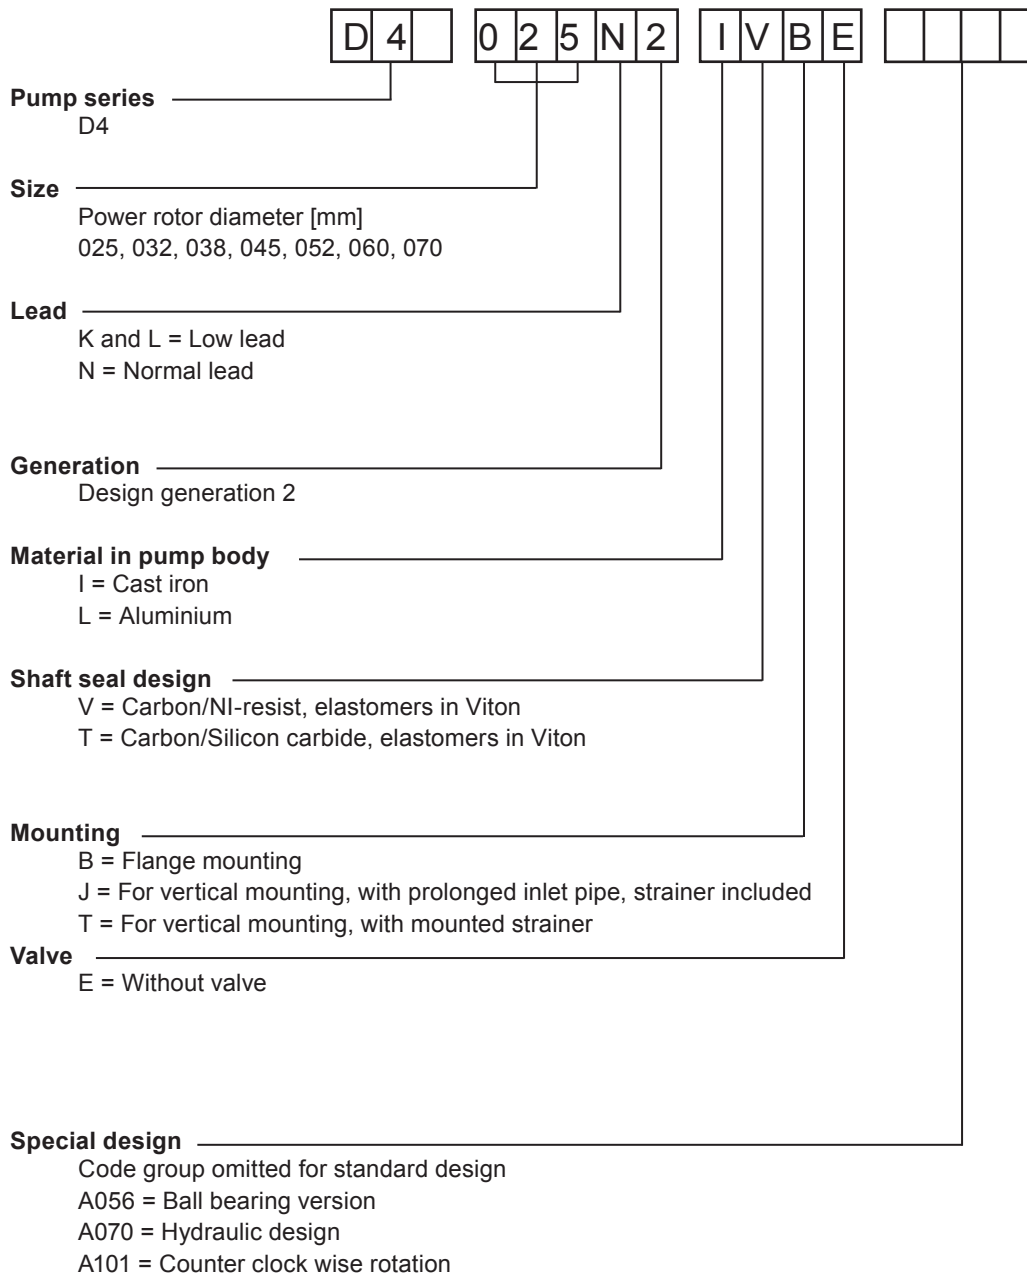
D 4 0 2 5 N 2 I V B E

**Pump series**
D4

**Size**
Power rotor diameter [mm]
025, 032, 038, 045, 052, 060, 070

**Lead**
K and L = Low lead
N = Normal lead

**Generation**
Design generation 2

**Material in pump body**
I = Cast iron
L = Aluminium

**Shaft seal design**
V = Carbon/NI-resist, elastomers in Viton
T = Carbon/Silicon carbide, elastomers in Viton

**Mounting**
B = Flange mounting
J = For vertical mounting, with prolonged inlet pipe, strainer included
T = For vertical mounting, with mounted strainer

**Valve**
E = Without valve

**Special design**
Code group omitted for standard design
A056 = Ball bearing version
A070 = Hydraulic design
A101 = Counter clock wise rotation